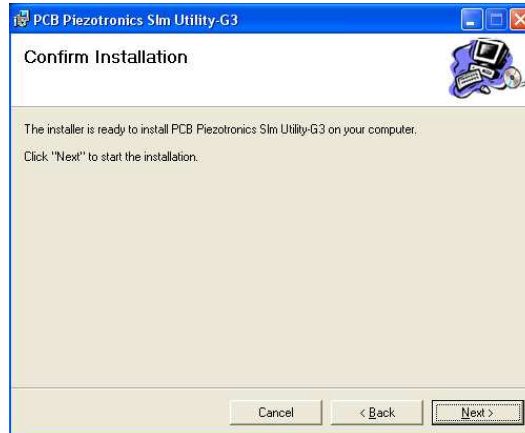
PCB Piezotronics Slm Utility-G3

Confirm Installation

The installer is ready to install PCB Piezotronics Slm Utility-G3 on your computer.

Click "Next" to start the installation.

Cancel

< Back

Next >